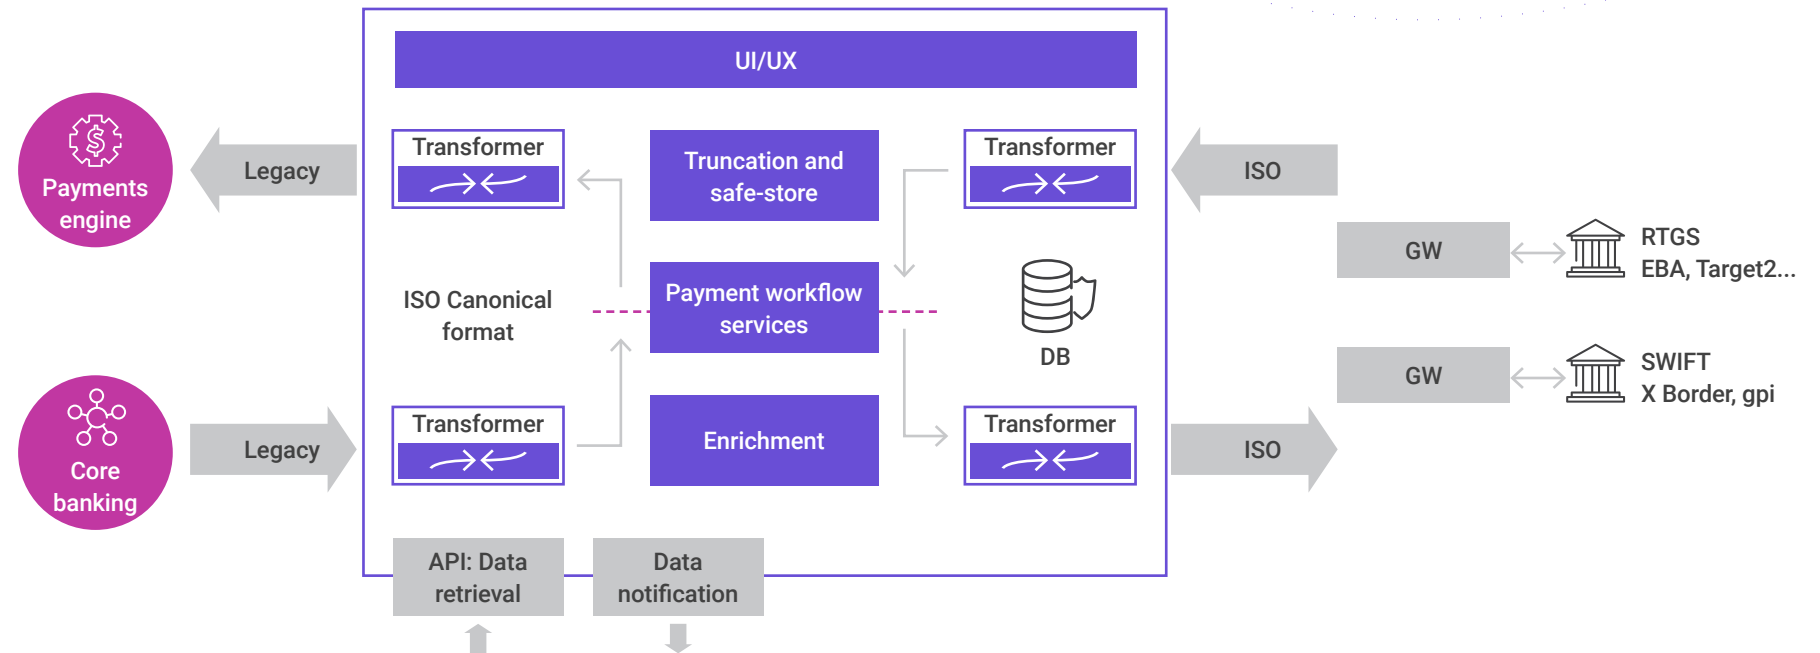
UI/UX

Payments engine

Legacy

Transformer

Truncation and safe-store

Transformer

ISO

GW

RTGS
EBA, Target2...

ISO Canonical format

Payment workflow services

DB

GW

SWIFT
X Border, gpi

Core banking

Legacy

Transformer

Enrichment

Transformer

ISO

API: Data retrieval

Data notification